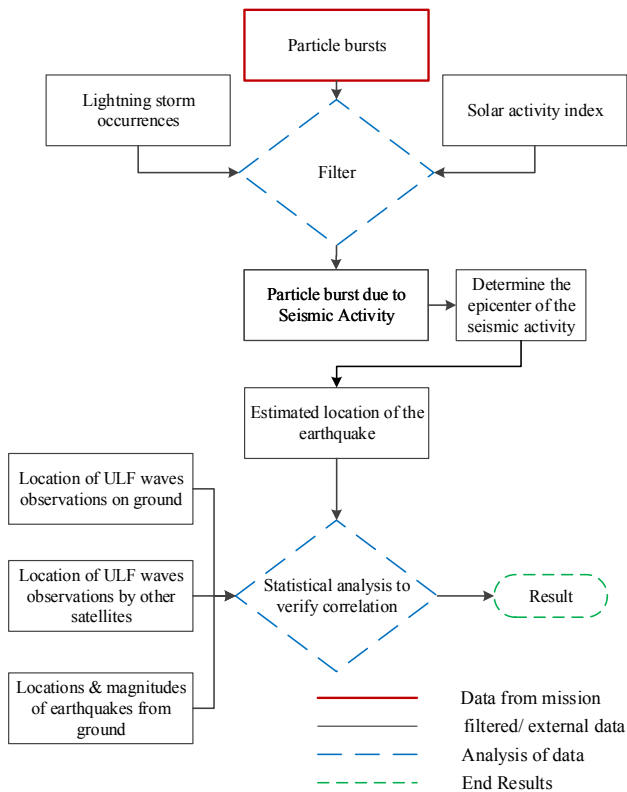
Particle bursts

Lightning storm occurrences

Solar activity index

Filter

Particle burst due to Seismic Activity

Determine the epicenter of the seismic activity

Estimated location of the earthquake

Location of ULF waves observations on ground

Location of ULF waves observations by other satellites

Locations & magnitudes of earthquakes from ground

Statistical analysis to verify correlation

Result

Data from mission

filtered/ external data

Analysis of data

End Results